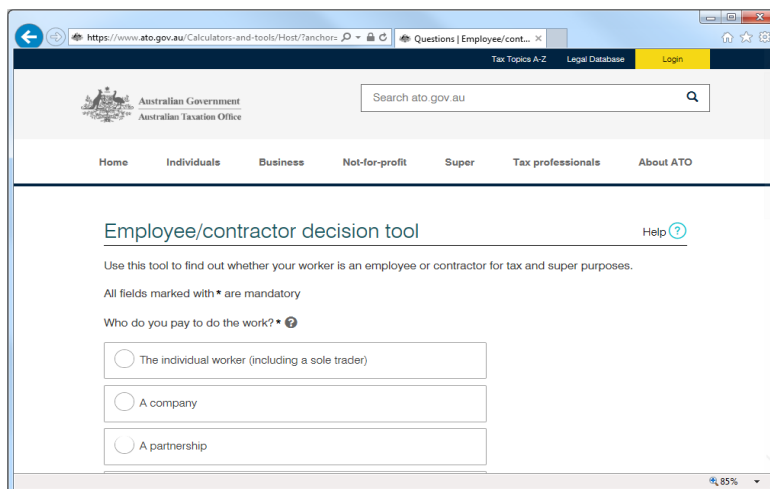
https://www.ato.gov.au/Calculators-and-tools/Host/?anchor=

Questions | Employee/cont... ×

Tax Topics A-Z Legal Database Login

Australian Government
Australian Taxation Office

Search ato.gov.au

Home Individuals Business Not-for-profit Super Tax professionals About ATO

Employee/contractor decision tool

Help ?

Use this tool to find out whether your worker is an employee or contractor for tax and super purposes.

All fields marked with * are mandatory

Who do you pay to do the work? * ?

The individual worker (including a sole trader)

A company

A partnership

85%